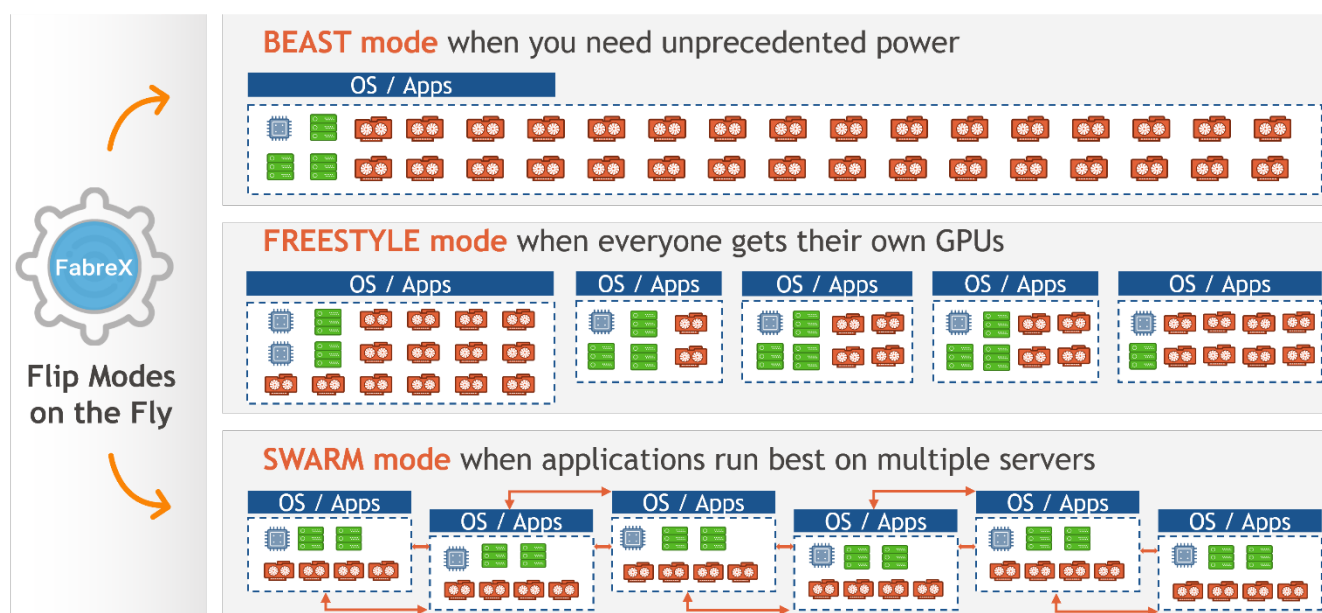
FabreX

Flip Modes on the Fly

BEAST mode when you need unprecedented power

OS / Apps

FREESTYLE mode when everyone gets their own GPUs

OS / Apps

OS / Apps

OS / Apps

OS / Apps

OS / Apps

SWARM mode when applications run best on multiple servers

OS / Apps

OS / Apps

OS / Apps

OS / Apps

OS / Apps

OS / Apps